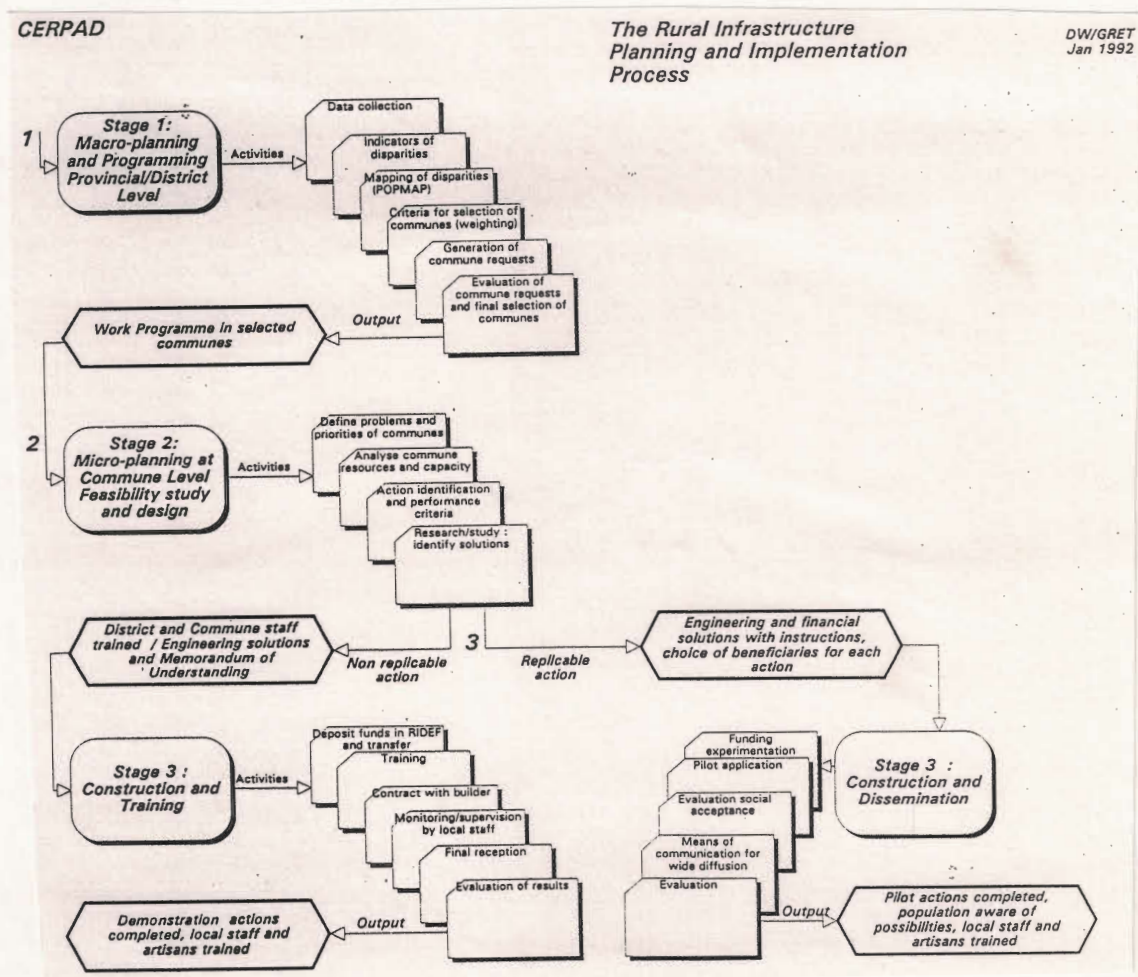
CERPAD

The Rural Infrastructure Planning and Implementation Process

DW/GRET
Jan 1992

1

Stage 1: Macro-planning and Programming Provincial/District Level

Activities

Data collection

Indicators of disparities

Mapping of disparities (POPMAP)

Criteria for selection of communes (weighting)

Generation of commune requests

Evaluation of commune requests and final selection of communes

Output

Work Programme in selected communes

2

Stage 2: Micro-planning at Commune Level Feasibility study and design

Activities

Define problems and priorities of communes

Analyse commune resources and capacity

Action identification and performance criteria

Research/study : identify solutions

3

District and Commune staff trained / Engineering solutions and Memorandum of Understanding

Non replicable action

Replicable action

Engineering and financial solutions with instructions, choice of beneficiaries for each action

Stage 3 : Construction and Training

Activities

Deposit funds in RIDEF and transfer

Training

Contract with builder

Monitoring/supervision by local staff

Final reception

Evaluation of results

Output

Demonstration actions completed, local staff and artisans trained

Stage 3 : Construction and Dissemination

Funding experimentation

Pilot application

Evaluation social acceptance

Means of communication for wide diffusion

Evaluation

Output

Pilot actions completed, population aware of possibilities, local staff and artisans trained